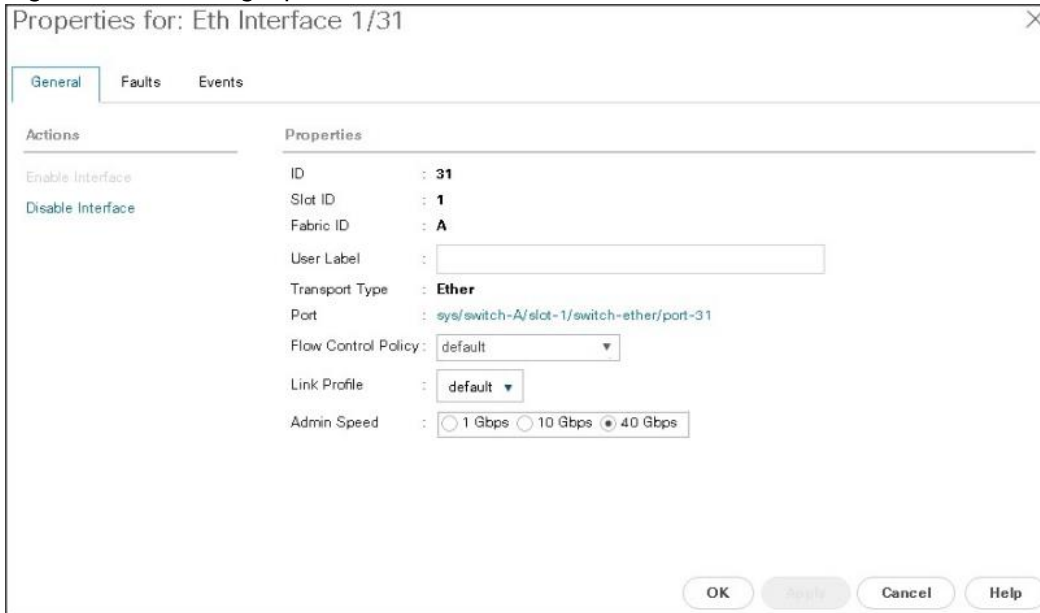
Properties for: Eth Interface 1/31

General Faults Events

Actions

Enable Interface

Disable Interface

Properties

ID : 31

Slot ID : 1

Fabric ID : A

User Label :

Transport Type : Ether

Port : sys/switch-A/slot-1/switch-ether/port-31

Flow Control Policy : default

Link Profile : default

Admin Speed : 1 Gbps 10 Gbps 40 Gbps

OK Apply Cancel Help